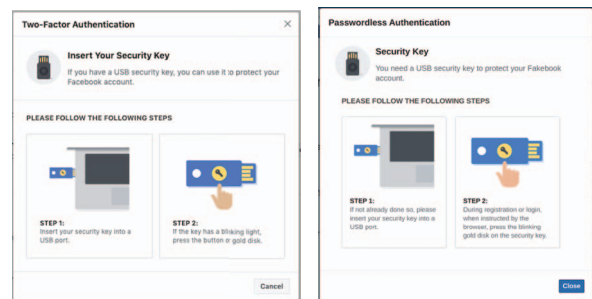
Two-Factor Authentication ×

Insert Your Security Key
If you have a USB security key, you can use it to protect your Facebook account.

PLEASE FOLLOW THE FOLLOWING STEPS

STEP 1:
Insert your security key into a USB port.

STEP 2:
If the key has a blinking light, press the button or gold disk.

Cancel

Passwordless Authentication

Security Key
You need a USB security key to protect your Fakebook account.

PLEASE FOLLOW THE FOLLOWING STEPS

STEP 1:
If not already done so, please insert your security key into a USB port.

STEP 2:
During registration or login, when instructed by the browser, press the blinking gold disk on the security key.

Close